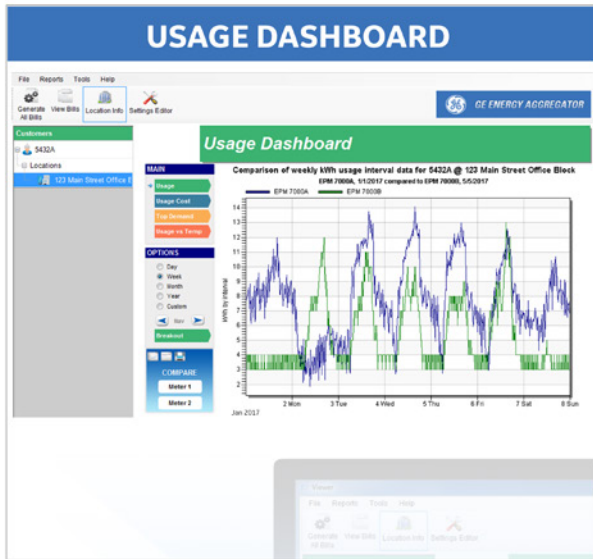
USAGE DASHBOARD

File Reports Tools Help

Generate All Bills View Bills Location Info Settings Editor

GE ENERGY AGGREGATOR

Customers

5432A

Locations

123 Main Street Office B

Usage Dashboard

MAIN

Usage

Usage Cost

Top Demand

Usage vs Temp

OPTIONS

Day

Week

Month

Year

Custom

Breakout

COMPARE

Meter 1

Meter 2

Comparison of weekly kWh usage interval data for 5432A @ 123 Main Street Office Block

EPM 7000A, 1/1/2017 compared to EPM 7000B, 5/5/2017

EPM 7000A EPM 7000B

kWh in interval

14
13
12
11
10
9
8
7
6
5
4
3
2

2 Mon 3 Tue 4 Wed 5 Thu 6 Fri 7 Sat 8 Sun

Jan 2017

Viewer

File Reports Tools Help

Generate All Bills View Bills Location Info Settings Editor